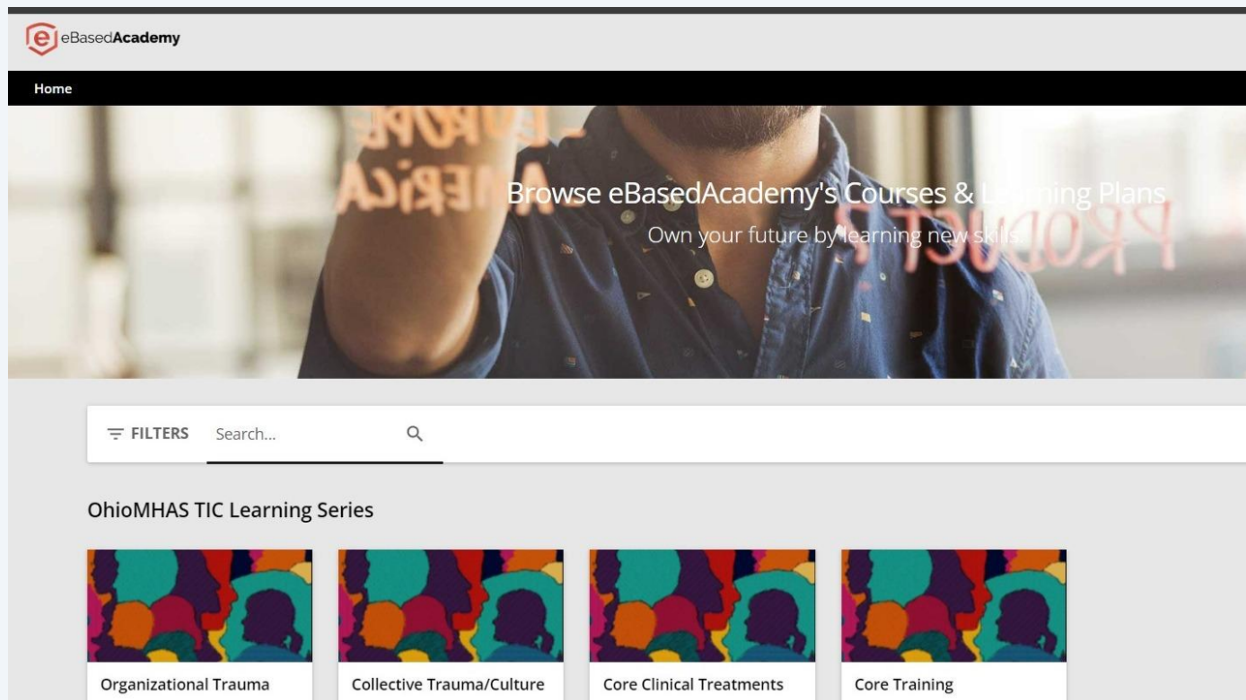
eBasedAcademy

Home

Browse eBasedAcademy's Courses & Learning Plans

Own your future by learning new skills

FILTERS Search...

OhioMHAS TIC Learning Series

Organizational Trauma

Collective Trauma/Culture

Core Clinical Treatments

Core Training